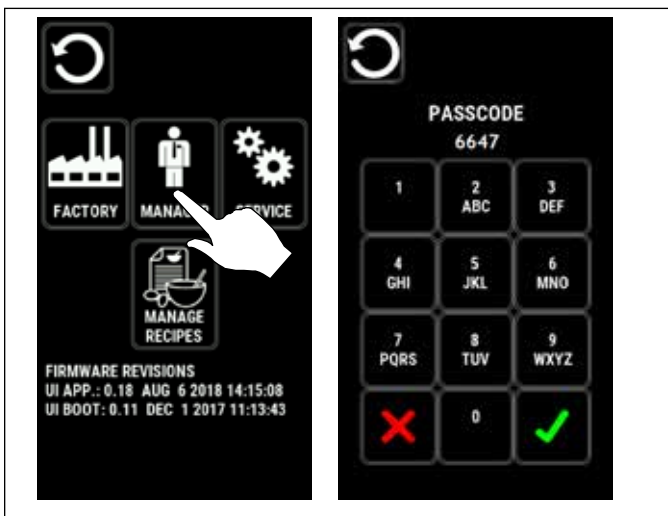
FACTORY
MANA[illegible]
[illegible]ERVICE
MANAGE RECIPES
FIRMWARE REVISIONS
UI APP.: 0.18 AUG 6 2018 14:15:08
UI BOOT: 0.11 DEC 1 2017 11:13:43

PASSCODE
6647

| 1 | 2 ABC | 3 DEF |
|---|---|---|
| 4 GHI | 5 JKL | 6 MNO |
| 7 PQRS | 8 TUV | 9 WXYZ |
|  | 0 |  |